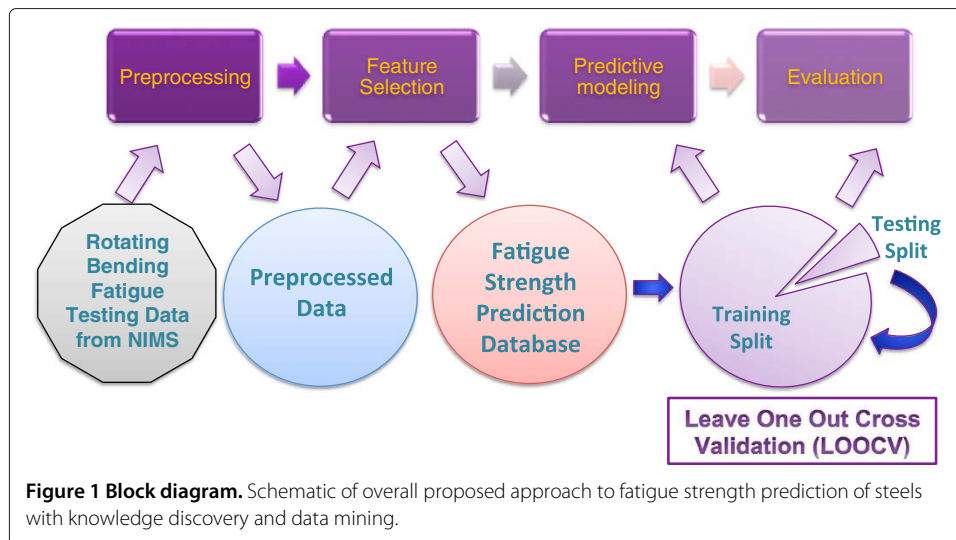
Preprocessing

Feature Selection

Predictive modeling

Evaluation

Rotating Bending Fatigue Testing Data from NIMS

Preprocessed Data

Fatigue Strength Prediction Database

Testing Split

Training Split

Leave One Out Cross Validation (LOOCV)

**Figure 1 Block diagram.** Schematic of overall proposed approach to fatigue strength prediction of steels with knowledge discovery and data mining.